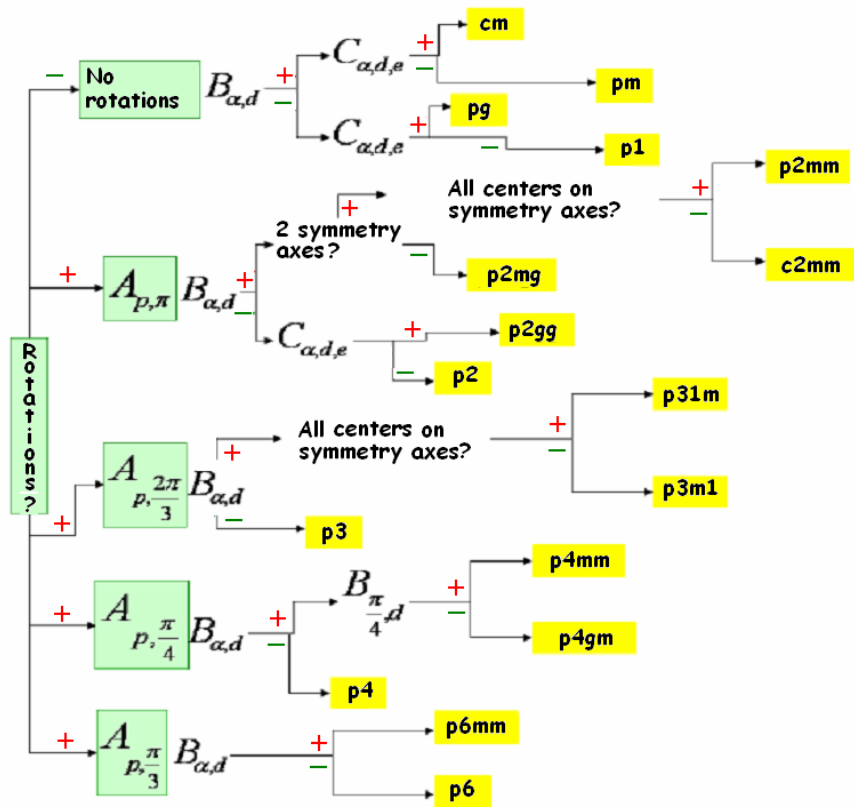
Rotations?

–
No rotations $B_{\alpha,d}$
+
$C_{\alpha,d,e}$
+
cm
–
pm
–
$C_{\alpha,d,e}$
+
pg
–
p1

+
$A_{p,\pi}$ $B_{\alpha,d}$
+
2 symmetry axes?
+
All centers on symmetry axes?
+
p2mm
–
c2mm
–
p2mg
–
$C_{\alpha,d,e}$
+
p2gg
–
p2

+
$A_{p,\frac{2\pi}{3}}$ $B_{\alpha,d}$
+
All centers on symmetry axes?
+
p31m
–
p3m1
–
p3

+
$A_{p,\frac{\pi}{4}}$ $B_{\alpha,d}$
+
$B_{\frac{\pi}{4},d}$
+
p4mm
–
p4gm
–
p4

+
$A_{p,\frac{\pi}{3}}$ $B_{\alpha,d}$
+
p6mm
–
p6